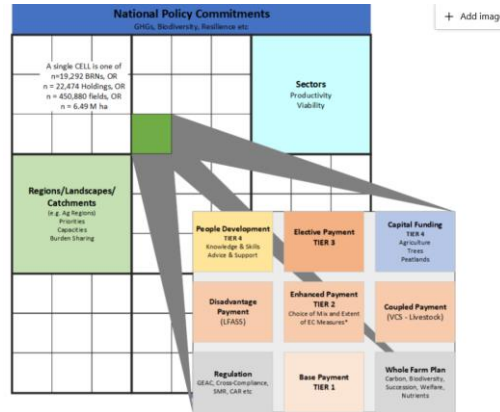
National Policy Commitments
GHGs, Biodiversity, Resilience etc

+ Add imag

A single CELL is one of n=19,292 BRNs, OR n = 22,474 Holdings, OR n = 450,880 fields, OR n = 6.49 M ha

Sectors
Productivity
Viability

Regions/Landscapes/ Catchments
(e.g. Ag Regions)
Priorities
Capacities
Burden Sharing

People Development
TIER 4
Knowledge & Skills
Advice & Support

Elective Payment
TIER 3

Capital Funding
TIER 4
Agriculture
Trees
Peatlands

Disadvantage Payment
(LFASS)

Enhanced Payment
TIER 2
Choice of Mix and Extent of EC Measures*

Coupled Payment
(VCS - Livestock)

Regulation
GEAC, Cross-Compliance, SMR, CAR etc

Base Payment
TIER 1

Whole Farm Plan
Carbon, Biodiversity, Succession, Welfare, Nutrients